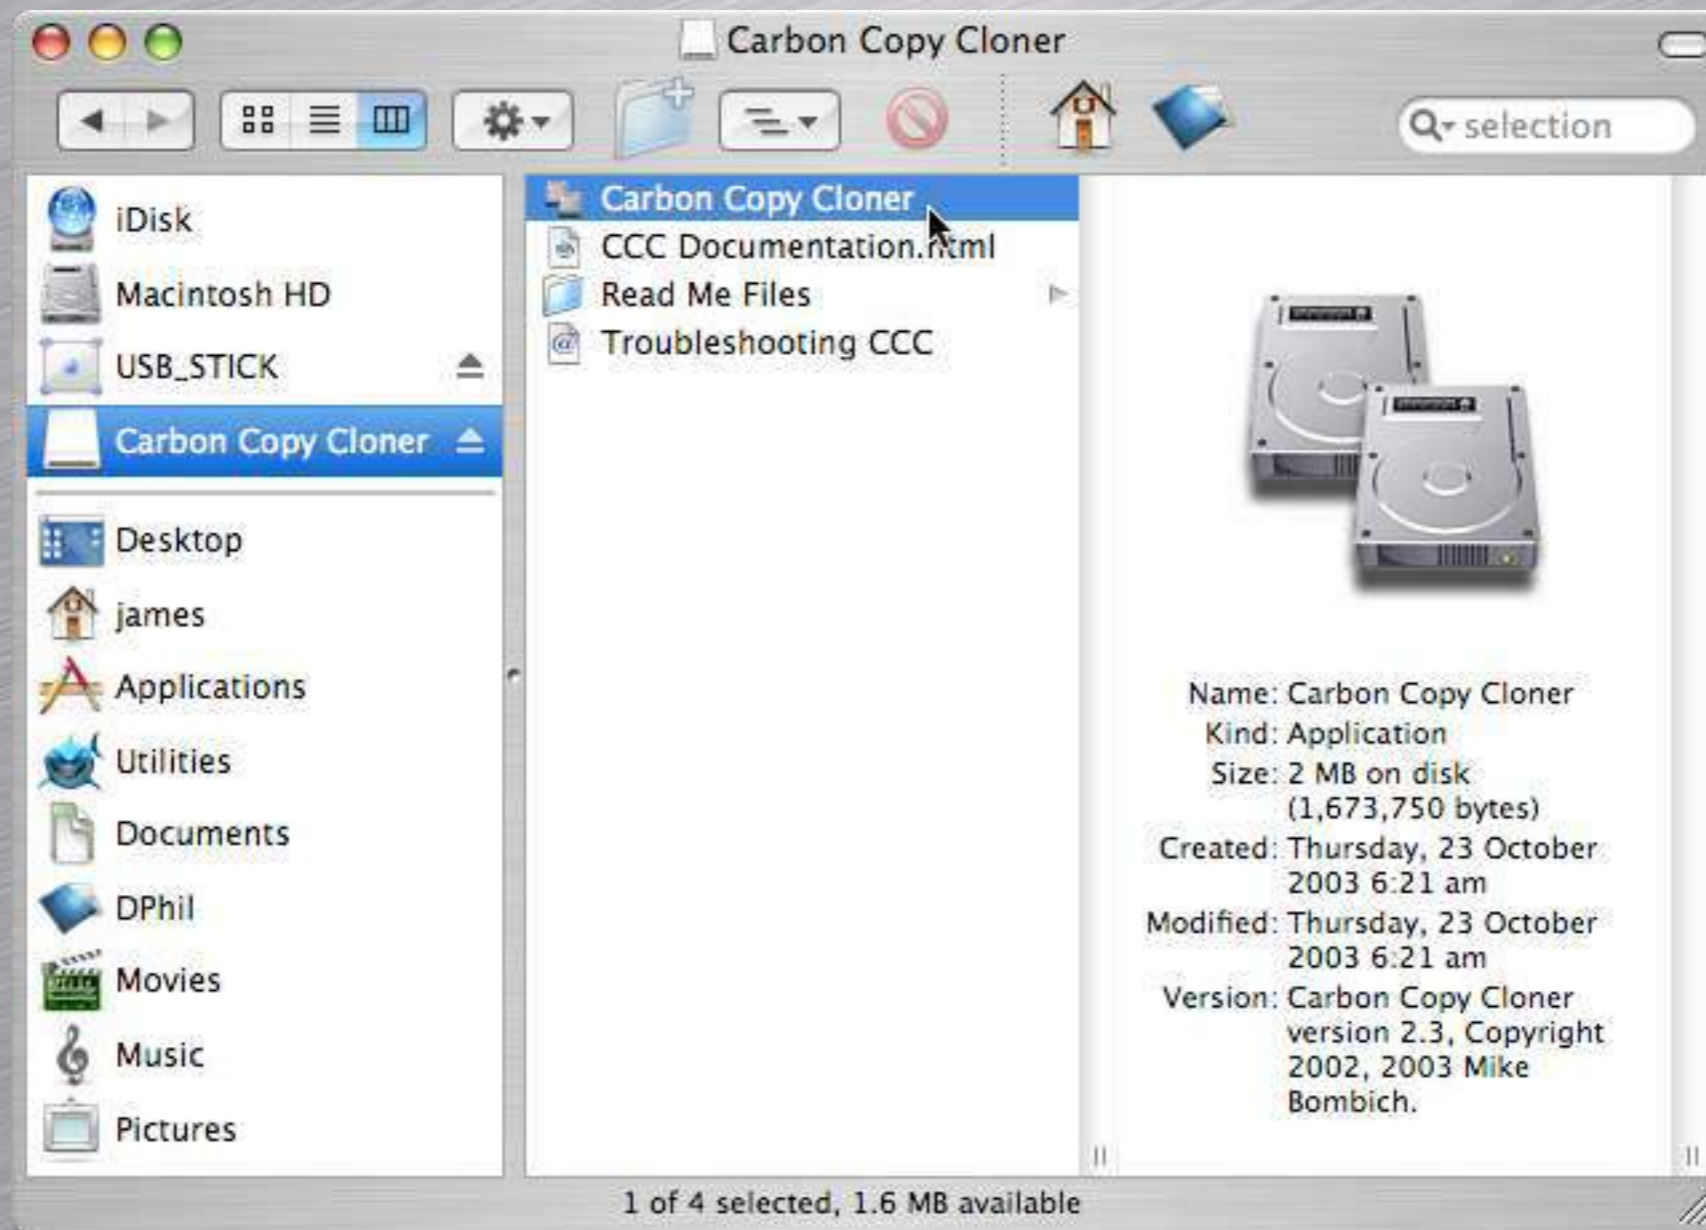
Carbon Copy Cloner

selection

iDisk
Macintosh HD
USB_STICK
Carbon Copy Cloner
Desktop
james
Applications
Utilities
Documents
DPhil
Movies
Music
Pictures

Carbon Copy Cloner
CCC Documentation.html
Read Me Files
Troubleshooting CCC

Name: Carbon Copy Cloner
Kind: Application
Size: 2 MB on disk (1,673,750 bytes)
Created: Thursday, 23 October 2003 6:21 am
Modified: Thursday, 23 October 2003 6:21 am
Version: Carbon Copy Cloner version 2.3, Copyright 2002, 2003 Mike Bombich.

1 of 4 selected, 1.6 MB available